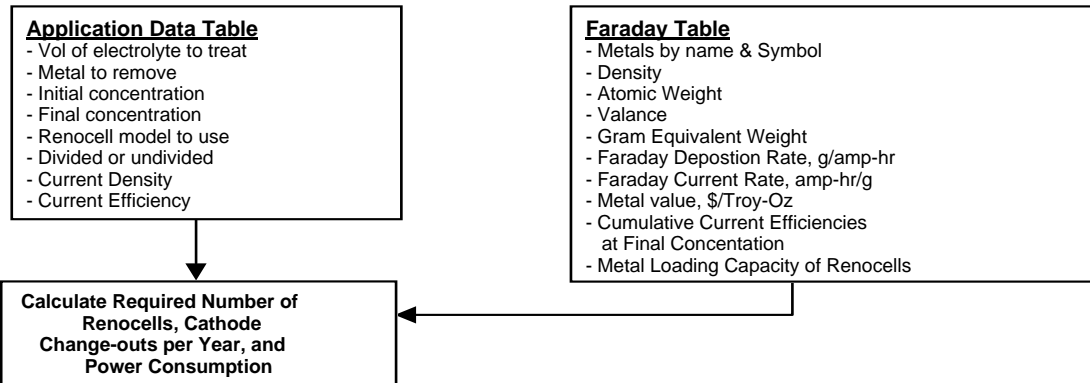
**Application Data Table**
- Vol of electrolyte to treat
- Metal to remove
- Initial concentration
- Final concentration
- Renocell model to use
- Divided or undivided
- Current Density
- Current Efficiency

**Faraday Table**
- Metals by name & Symbol
- Density
- Atomic Weight
- Valance
- Gram Equivalent Weight
- Faraday Depostion Rate, g/amp-hr
- Faraday Current Rate, amp-hr/g
- Metal value, \$/Troy-Oz
- Cumulative Current Efficiencies at Final Concentation
- Metal Loading Capacity of Renocells

**Calculate Required Number of Renocells, Cathode Change-outs per Year, and Power Consumption**